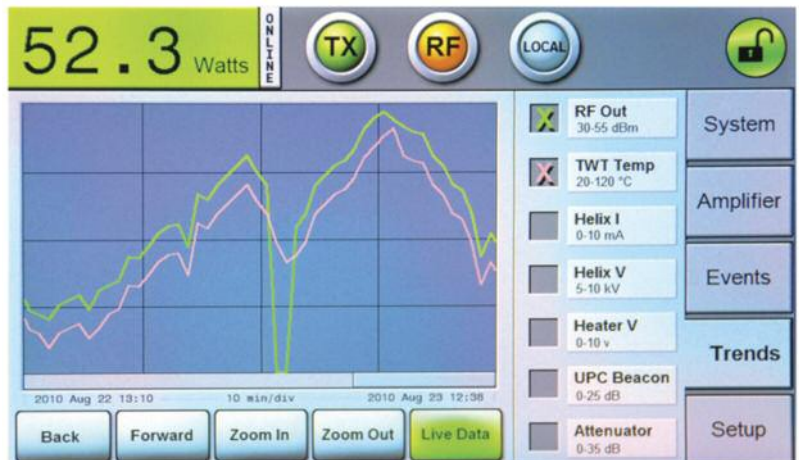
52.3 Watts

ONLINE

TX

RF

LOCAL

2010 Aug 22 13:10

10 min/div

2010 Aug 23 12:38

Back

Forward

Zoom In

Zoom Out

Live Data

X RF Out
30-55 dBm

X TWT Temp
20-120 °C

Helix I
0-10 mA

Helix V
5-10 kV

Heater V
0-10 v

UPC Beacon
0-25 dB

Attenuator
0-35 dB

System

Amplifier

Events

Trends

Setup